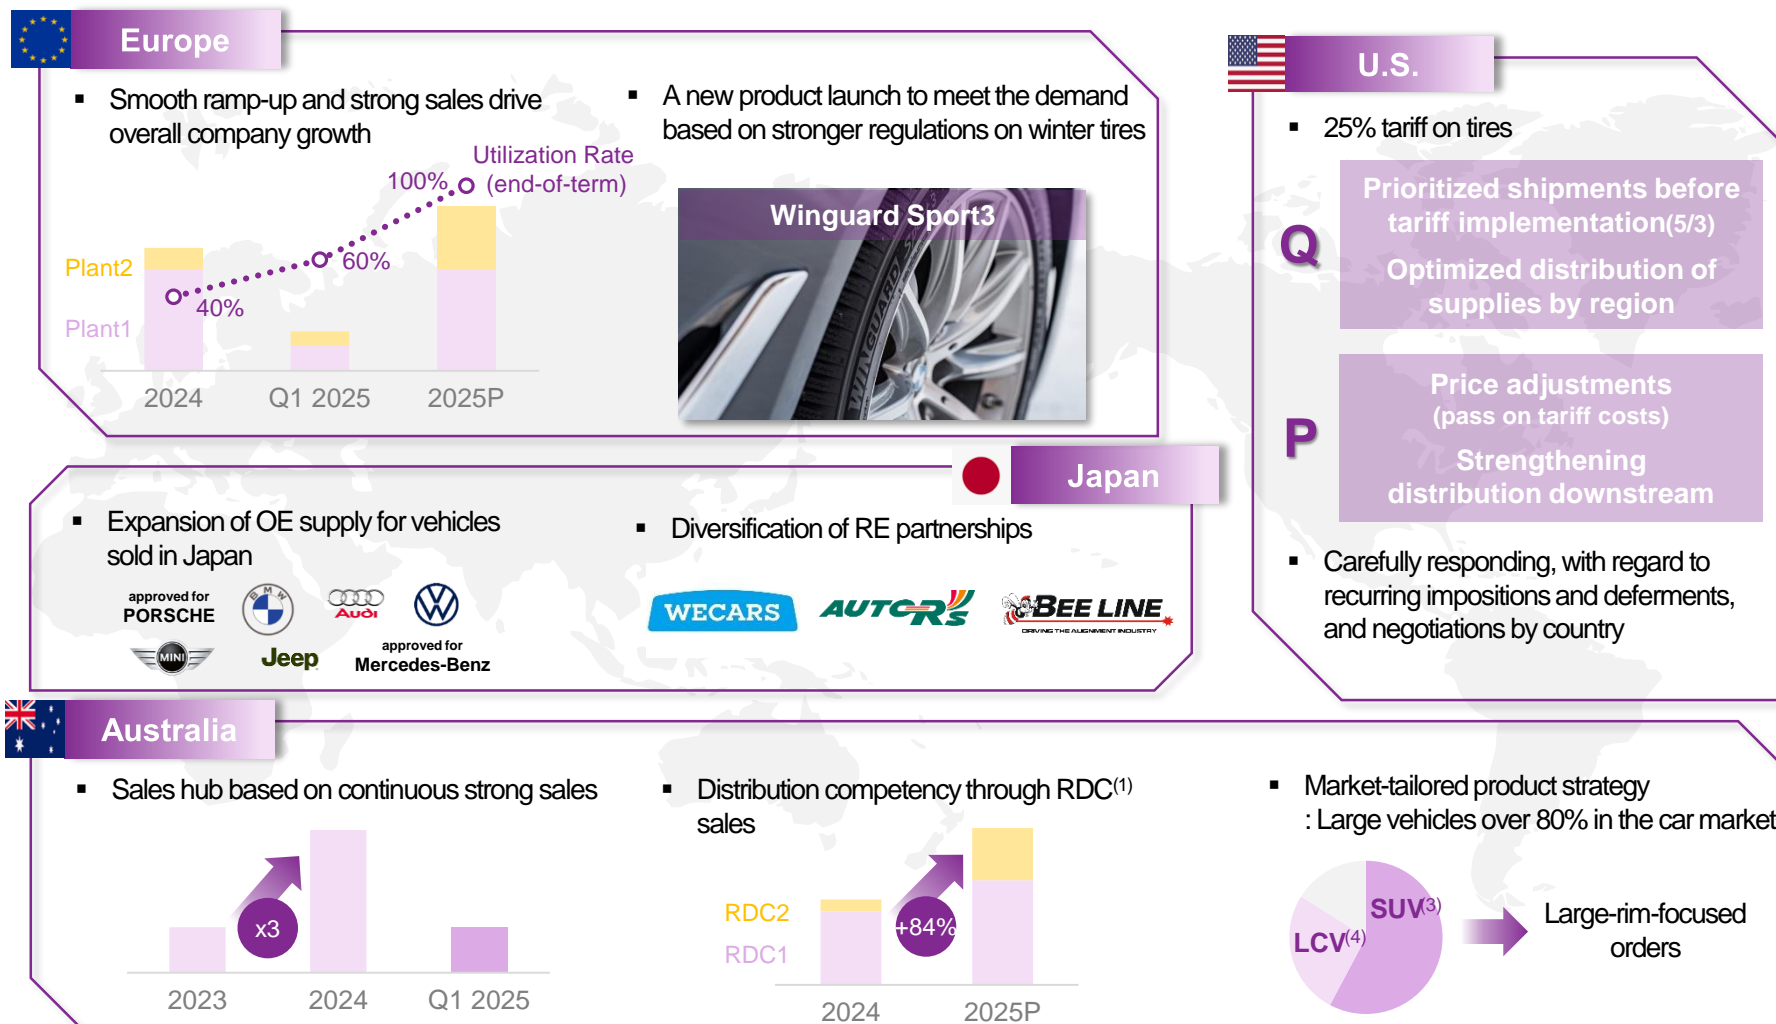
Europe

Smooth ramp-up and strong sales drive overall company growth

Utilization Rate (end-of-term)

100%

60%

40%

Plant2

Plant1

2024 Q1 2025 2025P

A new product launch to meet the demand based on stronger regulations on winter tires

Winguard Sport3

U.S.

25% tariff on tires

Q

Prioritized shipments before tariff implementation(5/3)

Optimized distribution of supplies by region

P

Price adjustments (pass on tariff costs)

Strengthening distribution downstream

Carefully responding, with regard to recurring impositions and deferments, and negotiations by country

Japan

Expansion of OE supply for vehicles sold in Japan

approved for PORSCHE

Audi

MINI

Jeep

approved for Mercedes-Benz

Diversification of RE partnerships

WECARS

AUTOR'S

BEE LINE

DRIVING THE ALIGNMENT INDUSTRY

Australia

Sales hub based on continuous strong sales

x3

2023 2024 Q1 2025

Distribution competency through RDC$^{(1)}$ sales

RDC2

RDC1

+84%

2024 2025P

Market-tailored product strategy
: Large vehicles over 80% in the car market

SUV$^{(3)}$

LCV$^{(4)}$

Large-rim-focused orders